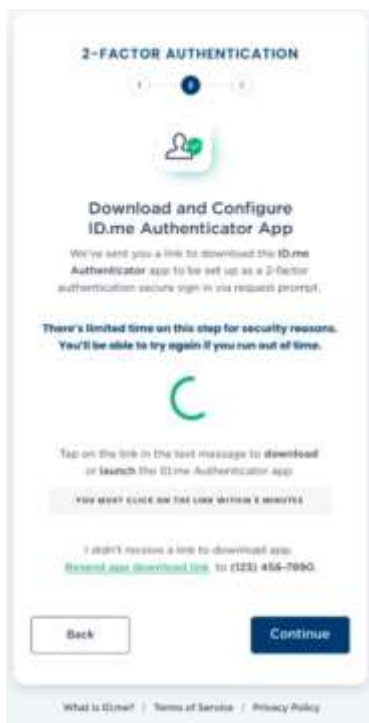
2-FACTOR AUTHENTICATION

1 2 3

Download and Configure ID.me Authenticator App

We've sent you a link to download the ID.me Authenticator app to be set up as a 2-factor authentication secure sign in via request prompt.

There's limited time on this step for security reasons. You'll be able to try again if you run out of time.

Tap on the link in the text message to download or launch the ID.me Authenticator app.

YOU MUST CLICK ON THE LINK WITHIN 5 MINUTES

I didn't receive a link to download app. Resend app download link to (123) 456-7890.

Back

Continue

What is ID.me? | Terms of Service | Privacy Policy